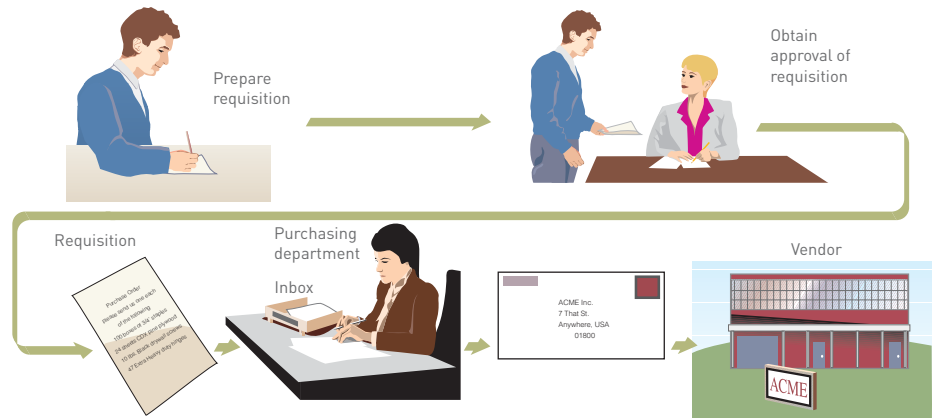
Prepare requisition

Obtain approval of requisition

Requisition

Purchase Order
Please send us one each of the following
100 boxes of No. 2 pencils
25 sheets Gold print stationery
10 lbs. black drywall screws
47 Extra heavy duty hinges

Purchasing department

Inbox

ACME Inc.
7 That St.
Anywhere, USA
01800

Vendor

ACME